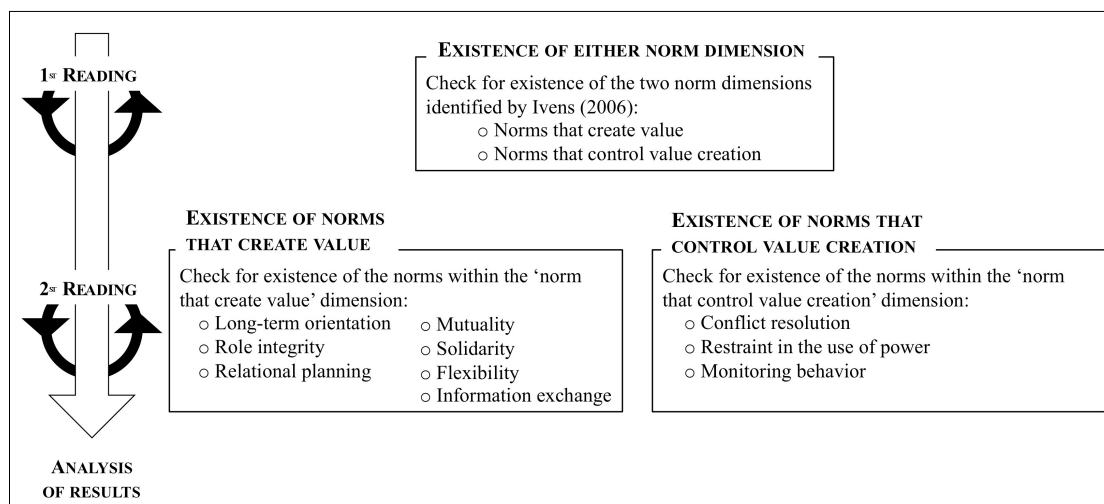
1st Reading

2nd Reading

Analysis of results

Existence of either norm dimension

Check for existence of the two norm dimensions identified by Ivens (2006):
○ Norms that create value
○ Norms that control value creation

Existence of norms that create value

Check for existence of the norms within the 'norm that create value' dimension:
○ Long-term orientation
○ Role integrity
○ Relational planning
○ Mutuality
○ Solidarity
○ Flexibility
○ Information exchange

Existence of norms that control value creation

Check for existence of the norms within the 'norm that control value creation' dimension:
○ Conflict resolution
○ Restraint in the use of power
○ Monitoring behavior